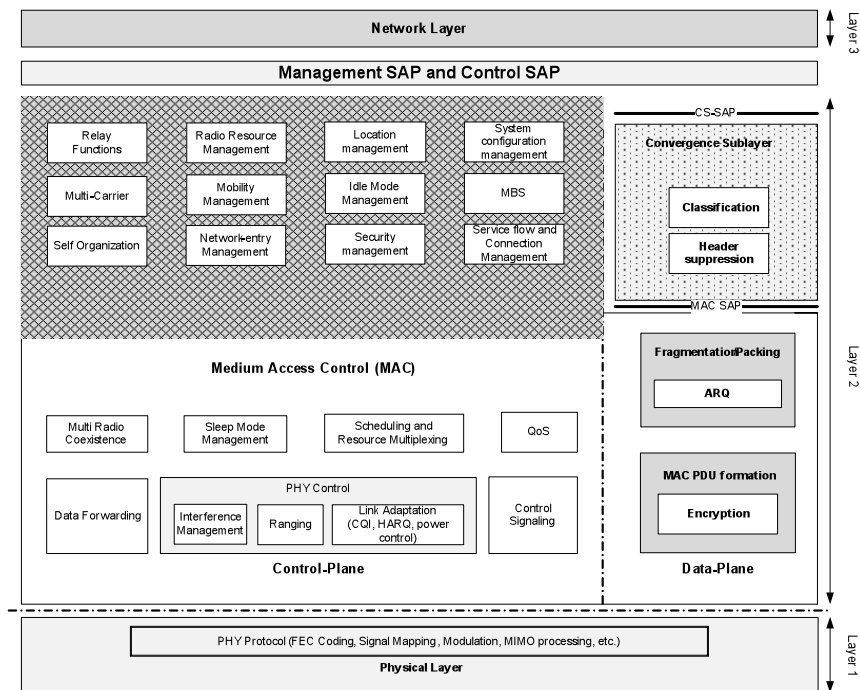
Network Layer

Layer 3

Management SAP and Control SAP

Relay Functions

Radio Resource Management

Location management

System configuration management

Multi-Carrier

Mobility Management

Idle Mode Management

MBS

Self Organization

Network-entry Management

Security management

Service flow and Connection Management

CS-SAP

Convergence Sublayer

Classification

Header suppression

MAC SAP

Medium Access Control (MAC)

Fragmentation/Packing

ARQ

Layer 2

Multi Radio Coexistence

Sleep Mode Management

Scheduling and Resource Multiplexing

QoS

MAC PDU formation

Encryption

PHY Control

Data Forwarding

Interference Management

Ranging

Link Adaptation (CQI, HARQ, power control)

Control Signaling

Control-Plane

Data-Plane

PHY Protocol (FEC Coding, Signal Mapping, Modulation, MIMO processing, etc.)

Physical Layer

Layer 1